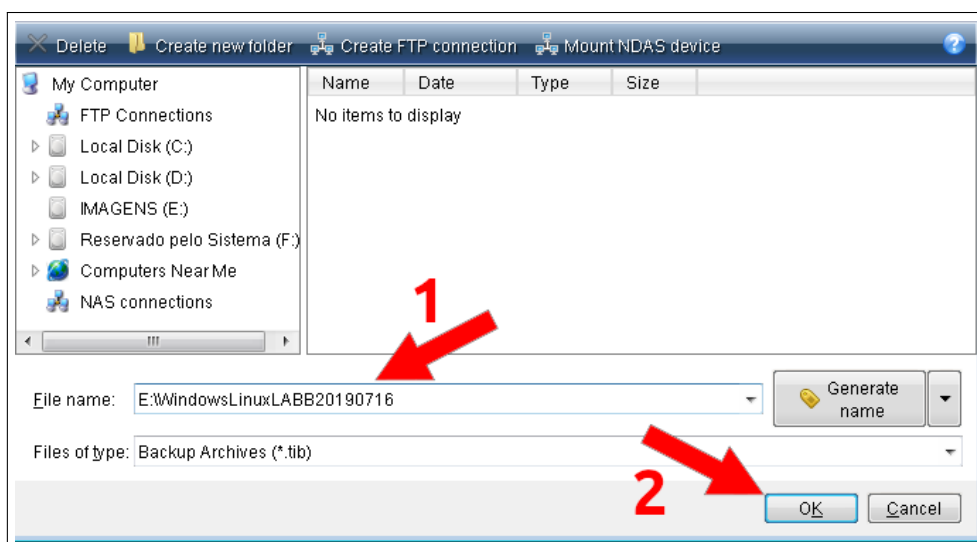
Delete Create new folder Create FTP connection Mount NDAS device

My Computer
FTP Connections
Local Disk (C:)
Local Disk (D:)
IMAGENS (E:)
Reservado pelo Sistema (F:)
Computers Near Me
NAS connections

| Name | Date | Type | Size |
|---|---|---|---|
| No items to display | | | |

1

File name: E:\WindowsLinuxLABB20190716

Generate name

Files of type: Backup Archives (*.tib)

2

OK Cancel